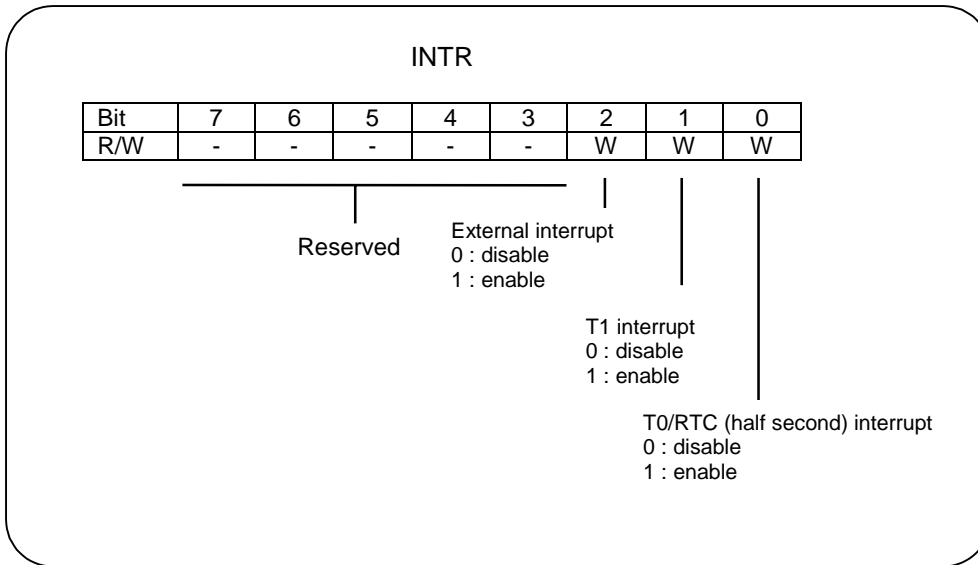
INTR

| Bit | 7 | 6 | 5 | 4 | 3 | 2 | 1 | 0 |
|---|---|---|---|---|---|---|---|---|
| R/W | - | - | - | - | - | W | W | W |

Reserved

External interrupt
0 : disable
1 : enable

T1 interrupt
0 : disable
1 : enable

T0/RTC (half second) interrupt
0 : disable
1 : enable